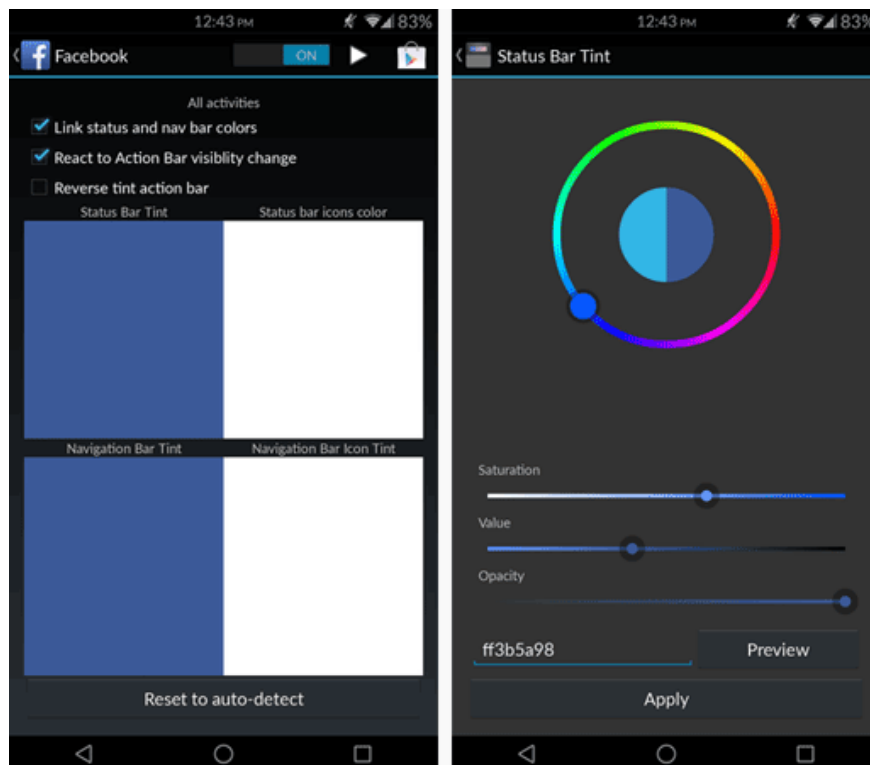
12:43 PM 83%

Facebook ON

All activities

Link status and nav bar colors

React to Action Bar visiblity change

Reverse tint action bar

Status Bar Tint

Status bar icons color

Navigation Bar Tint

Navigation Bar Icon Tint

Reset to auto-detect

12:43 PM 83%

Status Bar Tint

Saturation

Value

Opacity

ff3b5a98

Preview

Apply